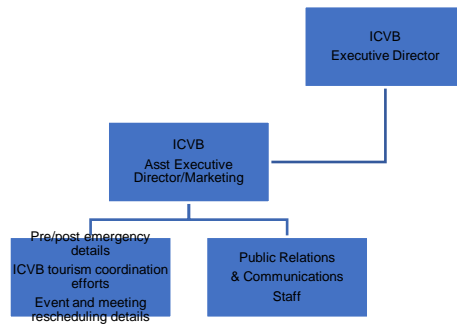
ICVB
Executive Director

ICVB
Asst Executive Director/Marketing

Pre/post emergency details
ICVB tourism coordination efforts
Event and meeting rescheduling details

Public Relations
& Communications
Staff